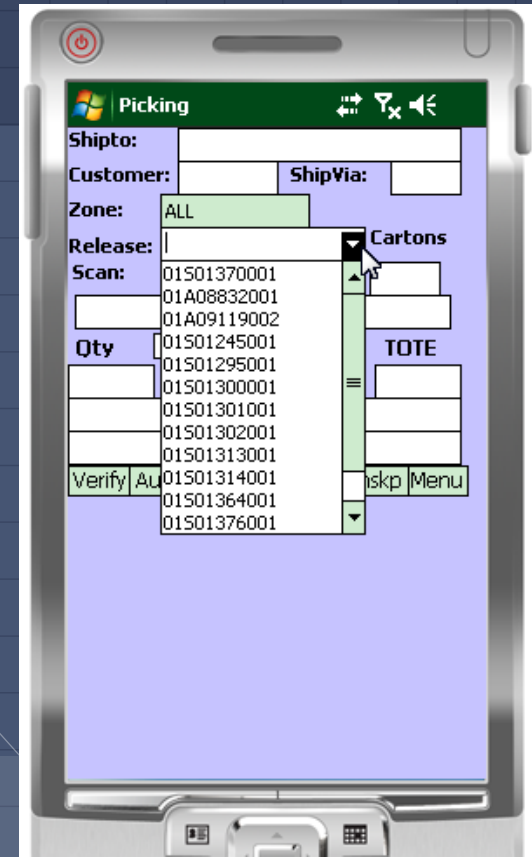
Picking

Shipto:

Customer:

ShipVia:

Zone:

ALL

Release:

Cartons

Scan:

01S01370001
01A08832001
01A09119002
01S01245001
01S01295001
01S01300001
01S01301001
01S01302001
01S01313001
01S01314001
01S01364001
01S01376001

Qty

TOTE

Verify

Au

nskp

Menu